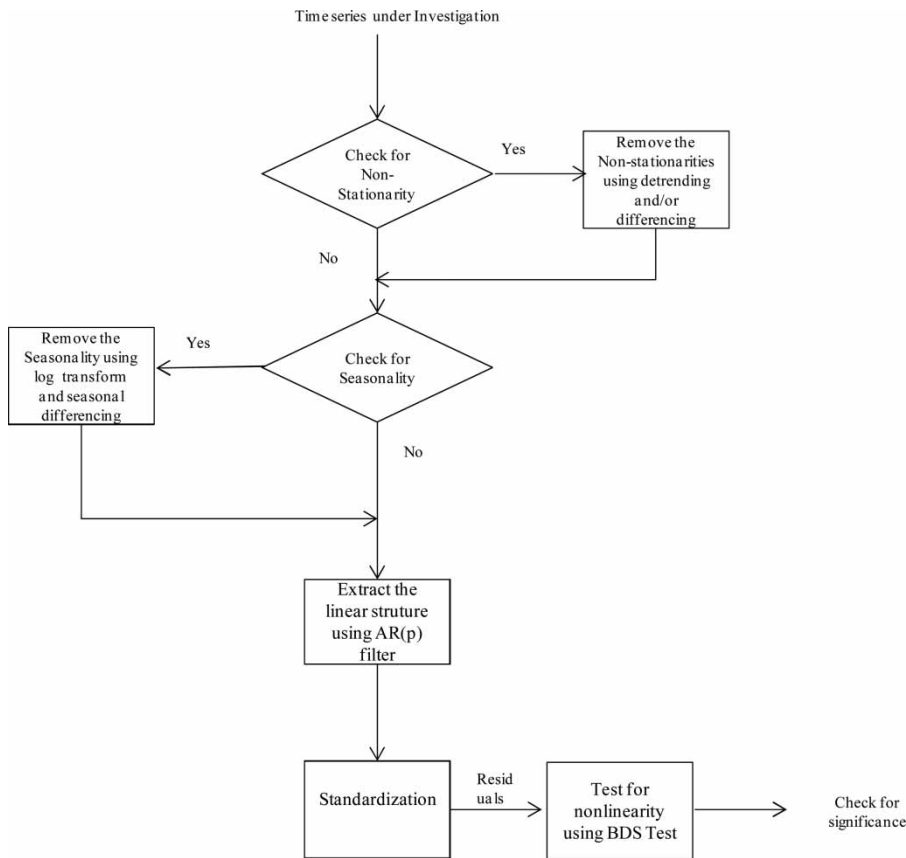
Time series under Investigation

Check for Non-Stationarity

Yes

Remove the Non-stationarities using detrending and/or differencing

No

Remove the Seasonality using log transform and seasonal differencing

Yes

Check for Seasonality

No

Extract the linear struture using AR(p) filter

Standardization

Resid uals

Test for nonlinearity using BDS Test

Check for significance